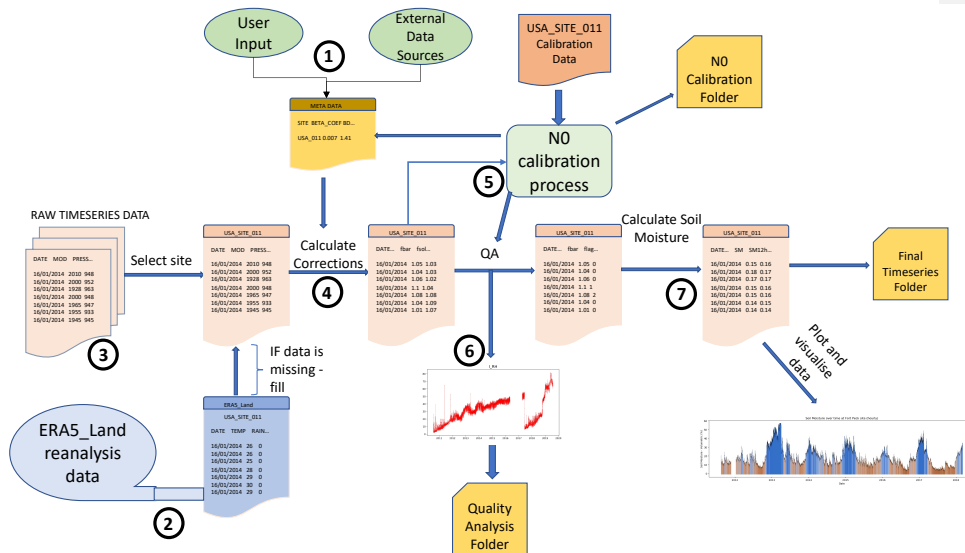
User Input

External Data Sources

1

USA_SITE_011 Calibration Data

N0 Calibration Folder

META DATA

SITE BETA_COEF BD...

USA_011 0.007 1.41

N0 calibration process

5

RAW TIMESERIES DATA

DATE MOD PRESS...

16/01/2014 2010 948
16/01/2014 2000 952
16/01/2014 1928 963
16/01/2014 2000 948
16/01/2014 1965 947
16/01/2014 1955 933
16/01/2014 1945 945

Select site

USA_SITE_011

DATE MOD PRESS...

16/01/2014 2010 948
16/01/2014 2000 952
16/01/2014 1928 963
16/01/2014 2000 948
16/01/2014 1965 947
16/01/2014 1955 933
16/01/2014 1945 945

Calculate Corrections

4

USA_SITE_011

DATE... fbar fsol...

16/01/2014 1.05 1.03
16/01/2014 1.04 1.03
16/01/2014 1.06 1.02
16/01/2014 1.1 1.04
16/01/2014 1.08 1.08
16/01/2014 1.04 1.09
16/01/2014 1.01 1.07

QA

USA_SITE_011

DATE... fbar flag...

16/01/2014 1.05 0
16/01/2014 1.04 0
16/01/2014 1.06 0
16/01/2014 1.1 1
16/01/2014 1.08 2
16/01/2014 1.04 0
16/01/2014 1.01 0

Calculate Soil Moisture

7

USA_SITE_011

DATE... SM SM12h...

16/01/2014 0.15 0.16
16/01/2014 0.18 0.17
16/01/2014 0.17 0.17
16/01/2014 0.15 0.16
16/01/2014 0.15 0.16
16/01/2014 0.14 0.15
16/01/2014 0.14 0.14

Final Timeseries Folder

3

IF data is missing - fill

6

Plot and visualise data

ERA5_Land

USA_SITE_011

DATE TEMP RAIN...

16/01/2014 26 0
16/01/2014 26 0
16/01/2014 25 0
16/01/2014 26 0
16/01/2014 29 0
16/01/2014 30 0
16/01/2014 29 0

ERA5_Land reanalysis data

2

Quality Analysis Folder